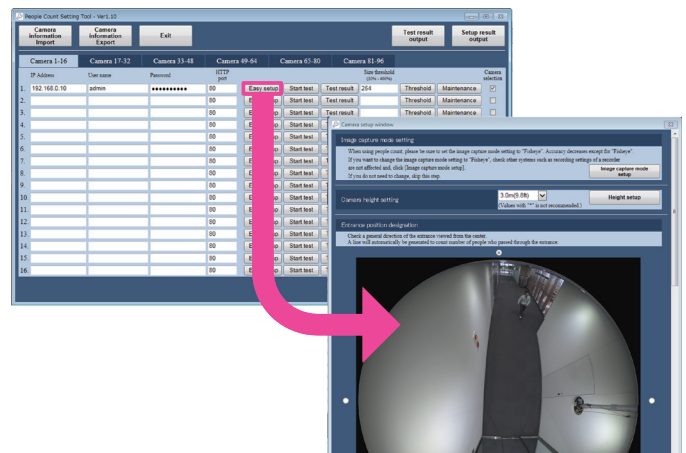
People Count Setting Tool - Ver1.10

Camera information Import | Camera information Export | Exit | Test result output | Setup result output

Camera 1-16 | Camera 17-32 | Camera 33-48 | Camera 49-64 | Camera 65-80 | Camera 81-96

| | IP Address | User name | Password | HTTP port | | | | Size threshold (10% - 400%) | | | Camera selection |
|---|---|---|---|---|---|---|---|---|---|---|---|
| 1. | 192.168.0.10 | admin | ●●●●●●●●●● | 80 | Easy setup | Start test | Test result | 264 | Threshold | Maintenance | ☑ |
| 2. | | | | 80 | E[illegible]p | Start test | Test result | | Threshold | Maintenance | ☐ |
| 3. | | | | 80 | E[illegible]p | Start test | Test result | | Threshold | Maintenance | ☐ |
| 4. | | | | 80 | E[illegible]p | Start test | T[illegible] | | | | |
| 5. | | | | 80 | E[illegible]p | Start test | T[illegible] | | | | |
| 6. | | | | 80 | E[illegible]p | Start test | T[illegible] | | | | |
| 7. | | | | 80 | E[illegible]p | Start test | T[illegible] | | | | |
| 8. | | | | 80 | E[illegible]p | Start test | T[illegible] | | | | |
| 9. | | | | 80 | E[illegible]p | Start test | T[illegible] | | | | |
| 10. | | | | 80 | E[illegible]p | Start test | T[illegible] | | | | |
| 11. | | | | 80 | E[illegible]p | Start test | T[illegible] | | | | |
| 12. | | | | 80 | E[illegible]p | Start test | T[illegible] | | | | |
| 13. | | | | 80 | E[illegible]p | Start test | T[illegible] | | | | |
| 14. | | | | 80 | E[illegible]p | Start test | T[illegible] | | | | |
| 15. | | | | 80 | E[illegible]p | Start test | T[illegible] | | | | |
| 16. | | | | 80 | E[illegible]p | Start test | T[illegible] | | | | |

Camera setup window

Image capture mode setting
When using people count, please be sure to set the image capture mode setting to "Fisheye". Accuracy decreases except for "Fisheye".
If you want to change the image capture mode setting to "Fisheye", check other systems such as recording settings of a recorder are not affected and, click [Image capture mode setup].
If you do not need to change, skip this step.
Image capture mode setup

Camera height setting
3.0m(9.8ft)
(Values with "*" is not recommended.)
Height setup

Entrance position designation
Check a general direction of the entrance viewed from the center.
A line will automatically be generated to count number of people who passed through the entrance.